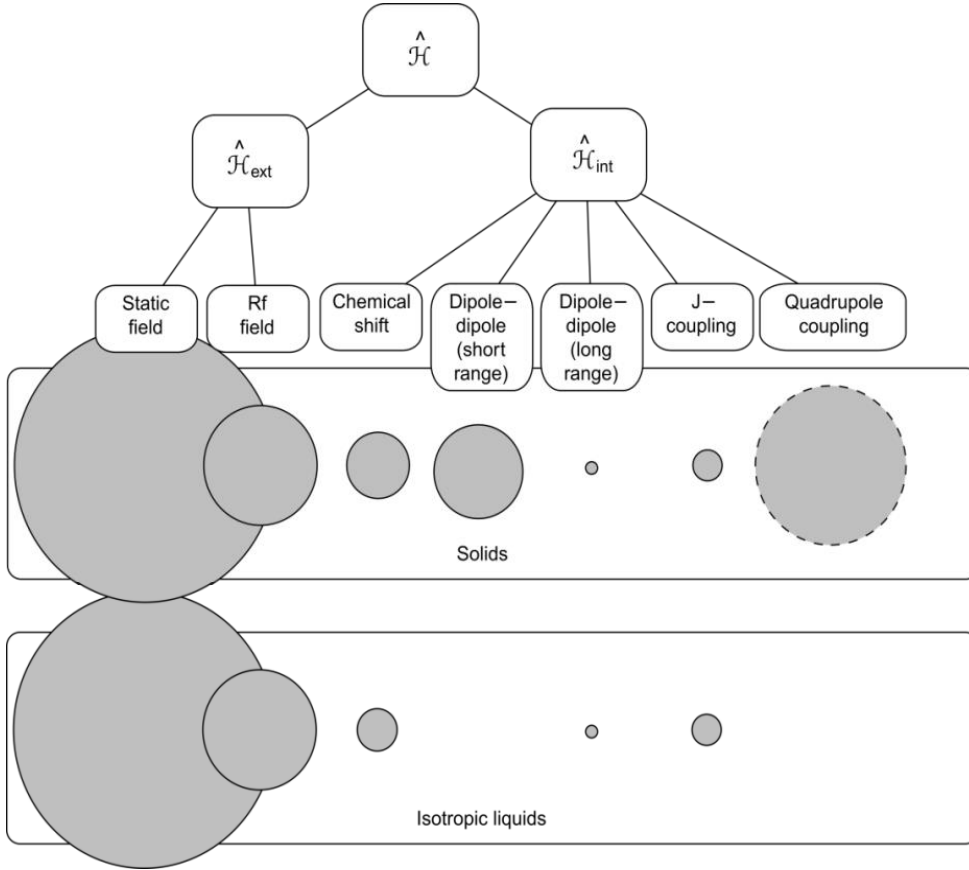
$\hat{\mathcal{H}}$

$\hat{\mathcal{H}}_{ext}$

$\hat{\mathcal{H}}_{int}$

Static field

Rf field

Chemical shift

Dipole–dipole (short range)

Dipole–dipole (long range)

J–coupling

Quadrupole coupling

Solids

Isotropic liquids